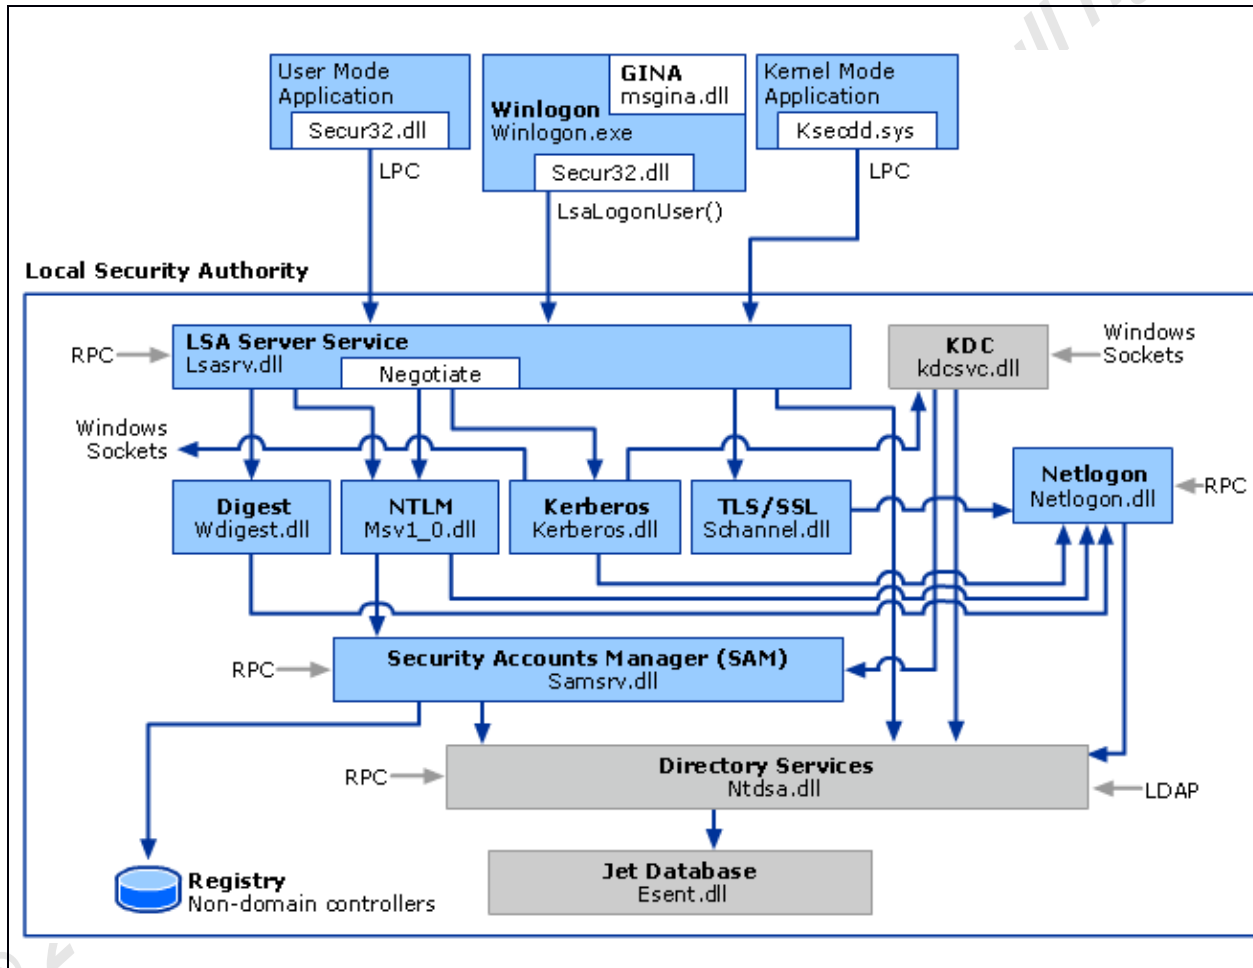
User Mode Application
Secur32.dll
LPC

GINA
msgina.dll
Winlogon
Winlogon.exe
Secur32.dll
LsaLogonUser()

Kernel Mode Application
Ksecdd.sys
LPC

Local Security Authority

RPC
LSA Server Service
Lsasrv.dll
Negotiate

KDC
kdcsvc.dll
Windows Sockets

Windows Sockets

Digest
Wdigest.dll

NTLM
Msv1_0.dll

Kerberos
Kerberos.dll

TLS/SSL
Schannel.dll

Netlogon
Netlogon.dll
RPC

RPC
Security Accounts Manager (SAM)
Samsrv.dll

RPC
Directory Services
Ntdsa.dll
LDAP

Registry
Non-domain controllers

Jet Database
Esent.dll